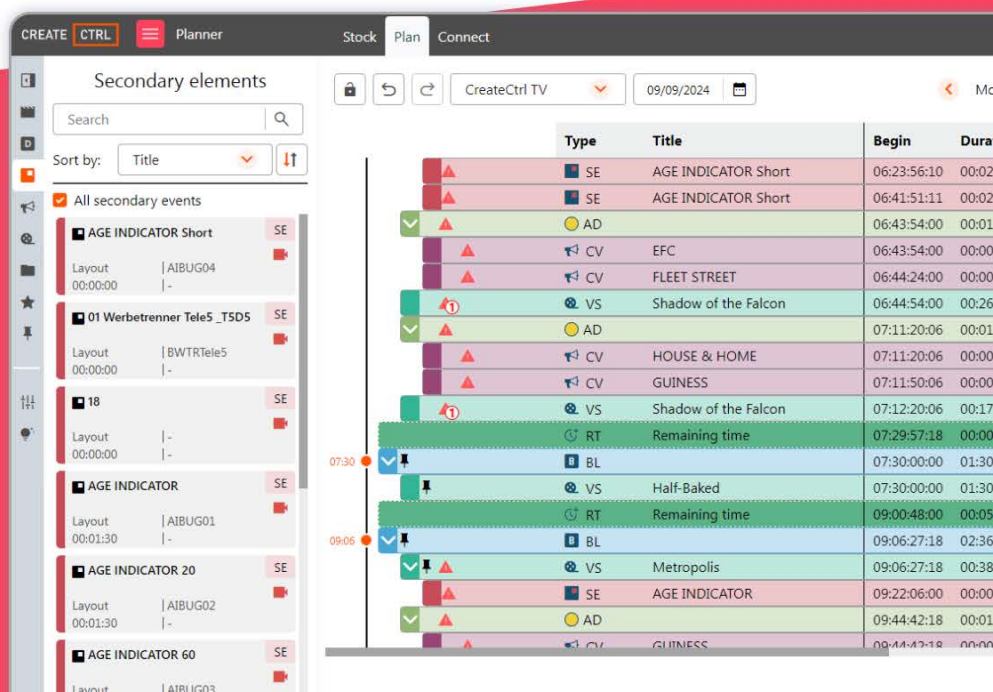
CREATE CTRL Planner

Stock Plan Connect

Secondary elements

Search

Sort by: Title

All secondary events

AGE INDICATOR Short SE
Layout | AIBUG04
00:00:00 | -

01 Werbetrenner Tele5 _T5D5 SE
Layout | BWTRTele5
00:00:00 | -

18 SE
Layout | -
00:00:00 | -

AGE INDICATOR SE
Layout | AIBUG01
00:01:30 | -

AGE INDICATOR 20 SE
Layout | AIBUG02
00:01:30 | -

AGE INDICATOR 60 SE
Layout | AIBUG03

CreateCtrl TV 09/09/2024 Mo

| Type | Title | Begin | Dura |
|---|---|---|---|
| SE | AGE INDICATOR Short | 06:23:56:10 | 00:02 |
| SE | AGE INDICATOR Short | 06:41:51:11 | 00:02 |
| AD | | 06:43:54:00 | 00:01 |
| CV | EFC | 06:43:54:00 | 00:00 |
| CV | FLEET STREET | 06:44:24:00 | 00:00 |
| VS | Shadow of the Falcon | 06:44:54:00 | 00:26 |
| AD | | 07:11:20:06 | 00:01 |
| CV | HOUSE & HOME | 07:11:20:06 | 00:00 |
| CV | GUINESS | 07:11:50:06 | 00:00 |
| VS | Shadow of the Falcon | 07:12:20:06 | 00:17 |
| RT | Remaining time | 07:29:57:18 | 00:00 |
| BL | | 07:30:00:00 | 01:30 |
| VS | Half-Baked | 07:30:00:00 | 01:30 |
| RT | Remaining time | 09:00:48:00 | 00:05 |
| BL | | 09:06:27:18 | 02:36 |
| VS | Metropolis | 09:06:27:18 | 00:38 |
| SE | AGE INDICATOR | 09:22:06:00 | 00:00 |
| AD | | 09:44:42:18 | 00:01 |
| CV | GUINESS | 09:44:42:18 | 00:00 |

07:30
09:06
1
1